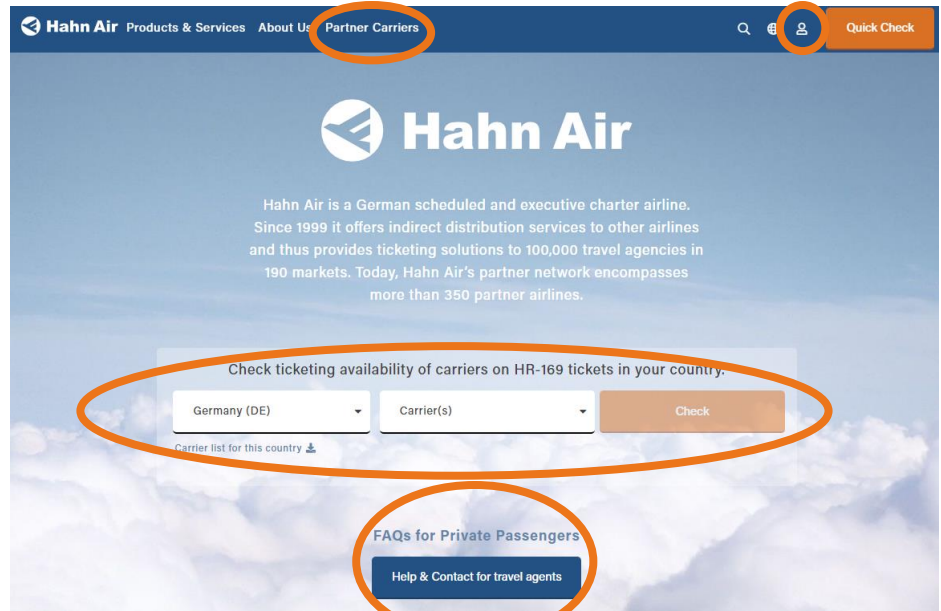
Hahn Air Products & Services About Us Partner Carriers Quick Check

Hahn Air

Hahn Air is a German scheduled and executive charter airline. Since 1999 it offers indirect distribution services to other airlines and thus provides ticketing solutions to 100,000 travel agencies in 190 markets. Today, Hahn Air's partner network encompasses more than 350 partner airlines.

Check ticketing availability of carriers on HR-169 tickets in your country.

Germany (DE)

Carrier(s)

Check

Carrier list for this country

FAQs for Private Passengers

Help & Contact for travel agents